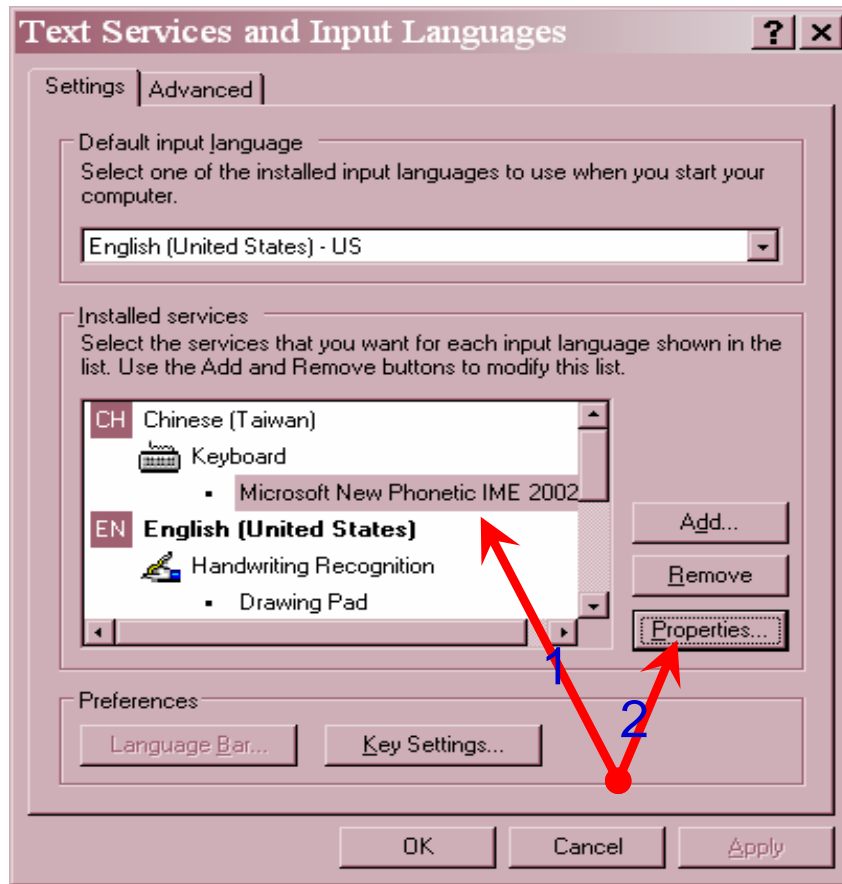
Text Services and Input Languages
?
×
Settings
Advanced
Default input language
Select one of the installed input languages to use when you start your computer.
English (United States) - US
Installed services
Select the services that you want for each input language shown in the list. Use the Add and Remove buttons to modify this list.
CH Chinese (Taiwan)
Keyboard
Microsoft New Phonetic IME 2002
EN English (United States)
Handwriting Recognition
Drawing Pad
Add...
Remove
Properties...
1
2
Preferences
Language Bar...
Key Settings...
OK
Cancel
Apply